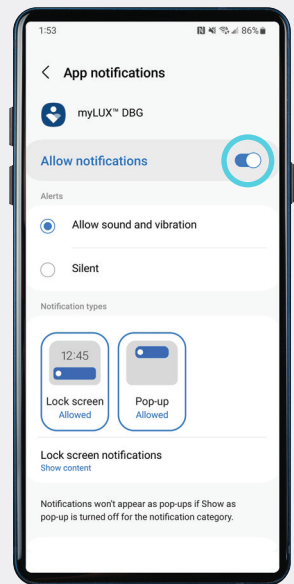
1:53 86%

App notifications

myLUX™ DBG

Allow notifications

Alerts

Allow sound and vibration

Silent

Notification types

12:45

Lock screen
Allowed

Pop-up
Allowed

Lock screen notifications
Show content

Notifications won't appear as pop-ups if Show as pop-up is turned off for the notification category.